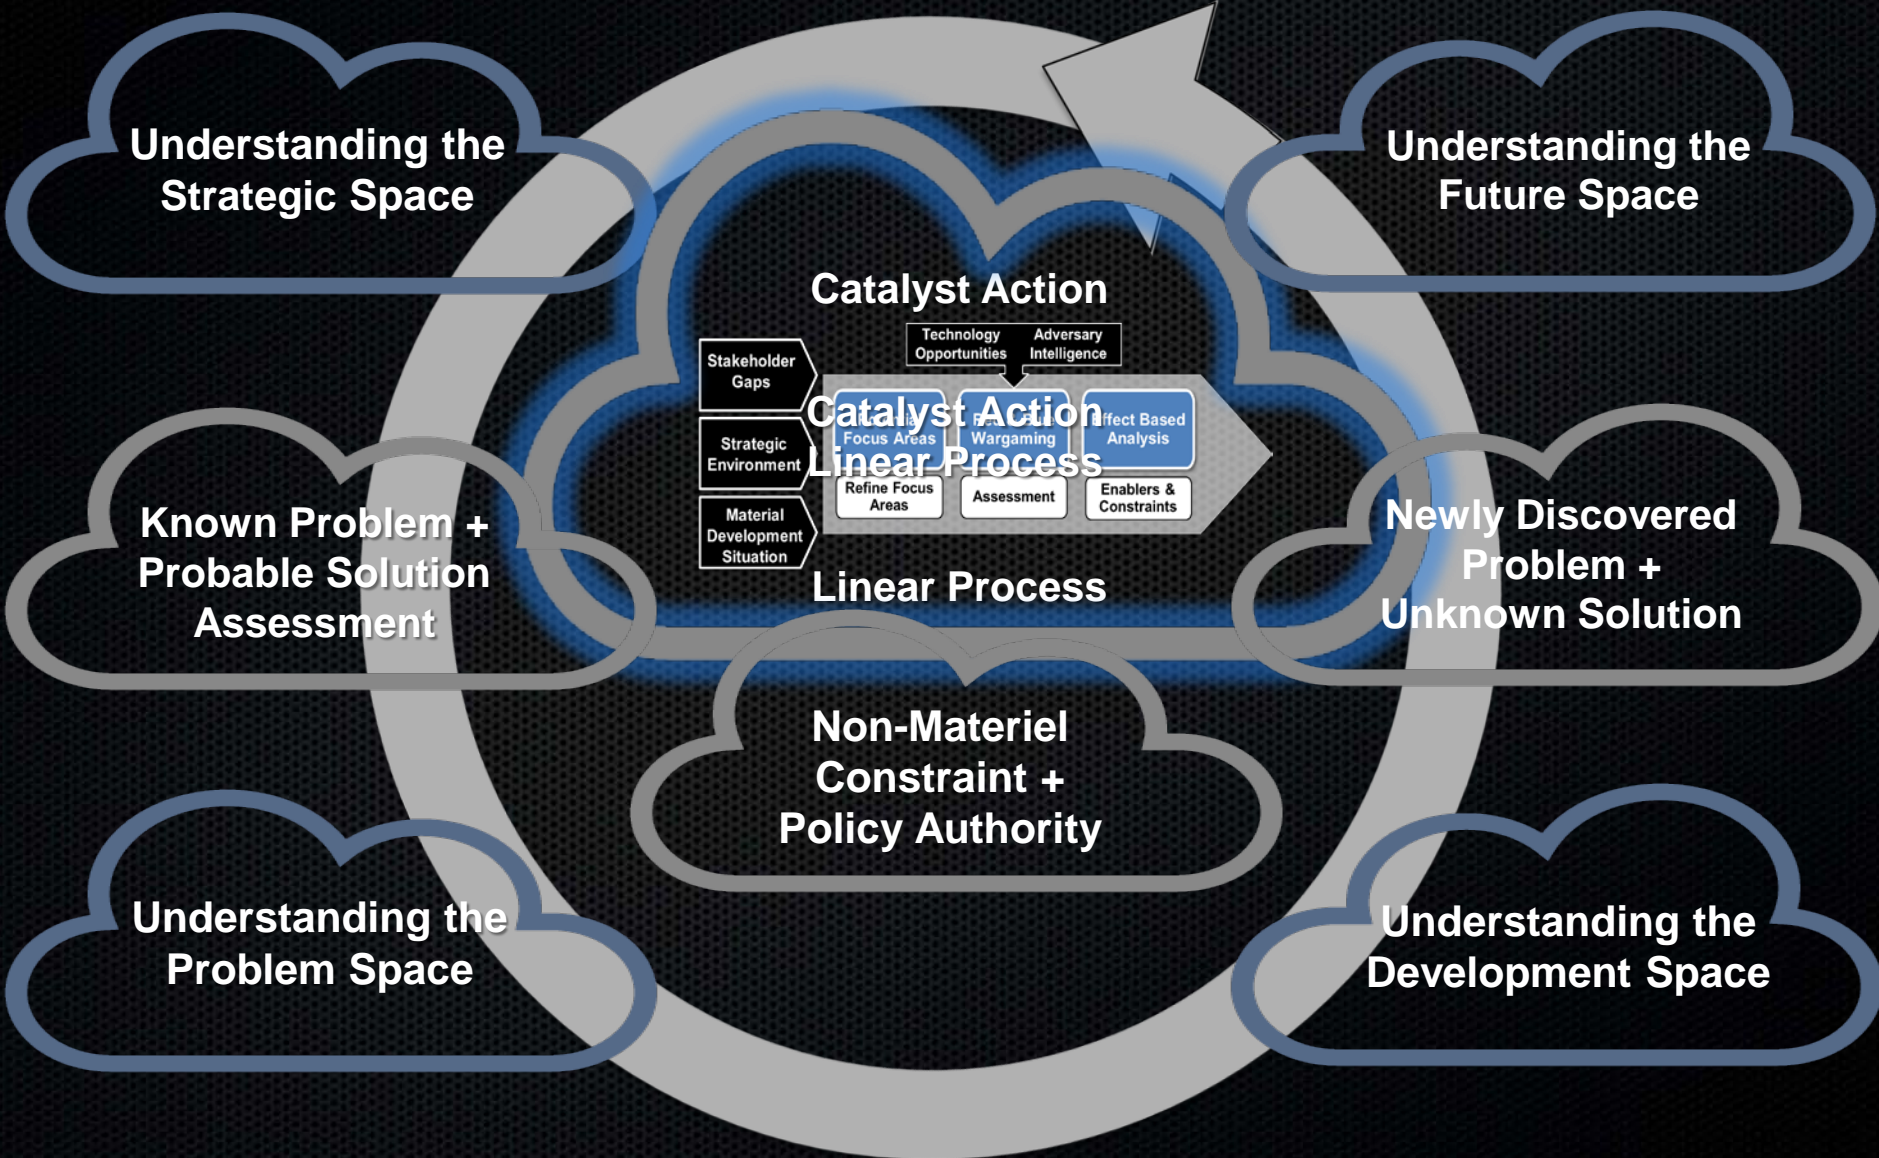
Understanding the Strategic Space

Understanding the Future Space

Catalyst Action

Technology Opportunities

Adversary Intelligence

Stakeholder Gaps

Strategic Environment

Material Development Situation

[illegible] Focus Areas

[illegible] Wargaming

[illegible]ffect Based Analysis

Catalyst Action

Linear Process

Refine Focus Areas

Assessment

Enablers & Constraints

Linear Process

Known Problem + Probable Solution Assessment

Newly Discovered Problem + Unknown Solution

Non-Materiel Constraint + Policy Authority

Understanding the Problem Space

Understanding the Development Space